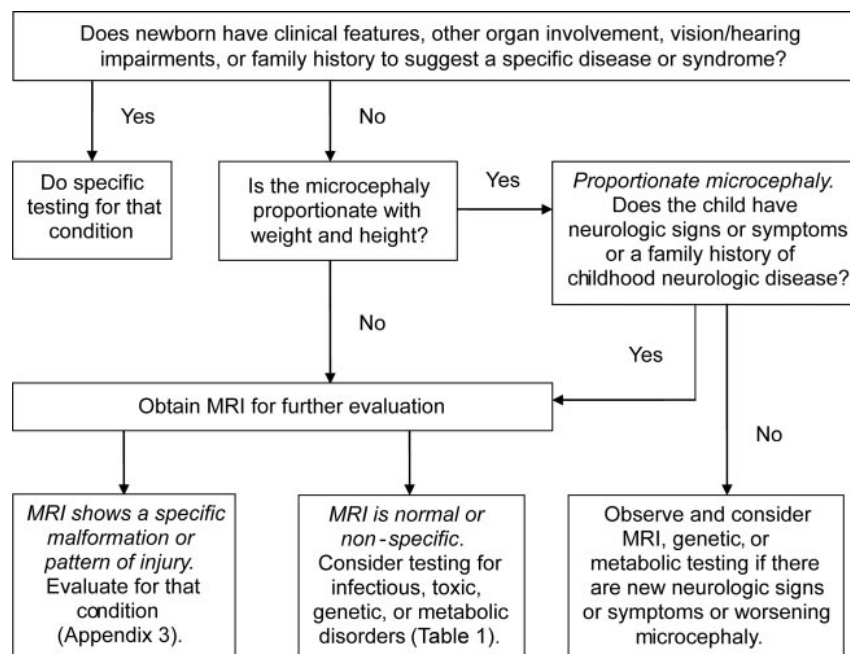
Does newborn have clinical features, other organ involvement, vision/hearing impairments, or family history to suggest a specific disease or syndrome?

Yes

No

Do specific testing for that condition

Is the microcephaly proportionate with weight and height?

Yes

Proportionate microcephaly. Does the child have neurologic signs or symptoms or a family history of childhood neurologic disease?

No

Yes

Obtain MRI for further evaluation

No

MRI shows a specific malformation or pattern of injury. Evaluate for that condition (Appendix 3).

MRI is normal or non-specific. Consider testing for infectious, toxic, genetic, or metabolic disorders (Table 1).

Observe and consider MRI, genetic, or metabolic testing if there are new neurologic signs or symptoms or worsening microcephaly.